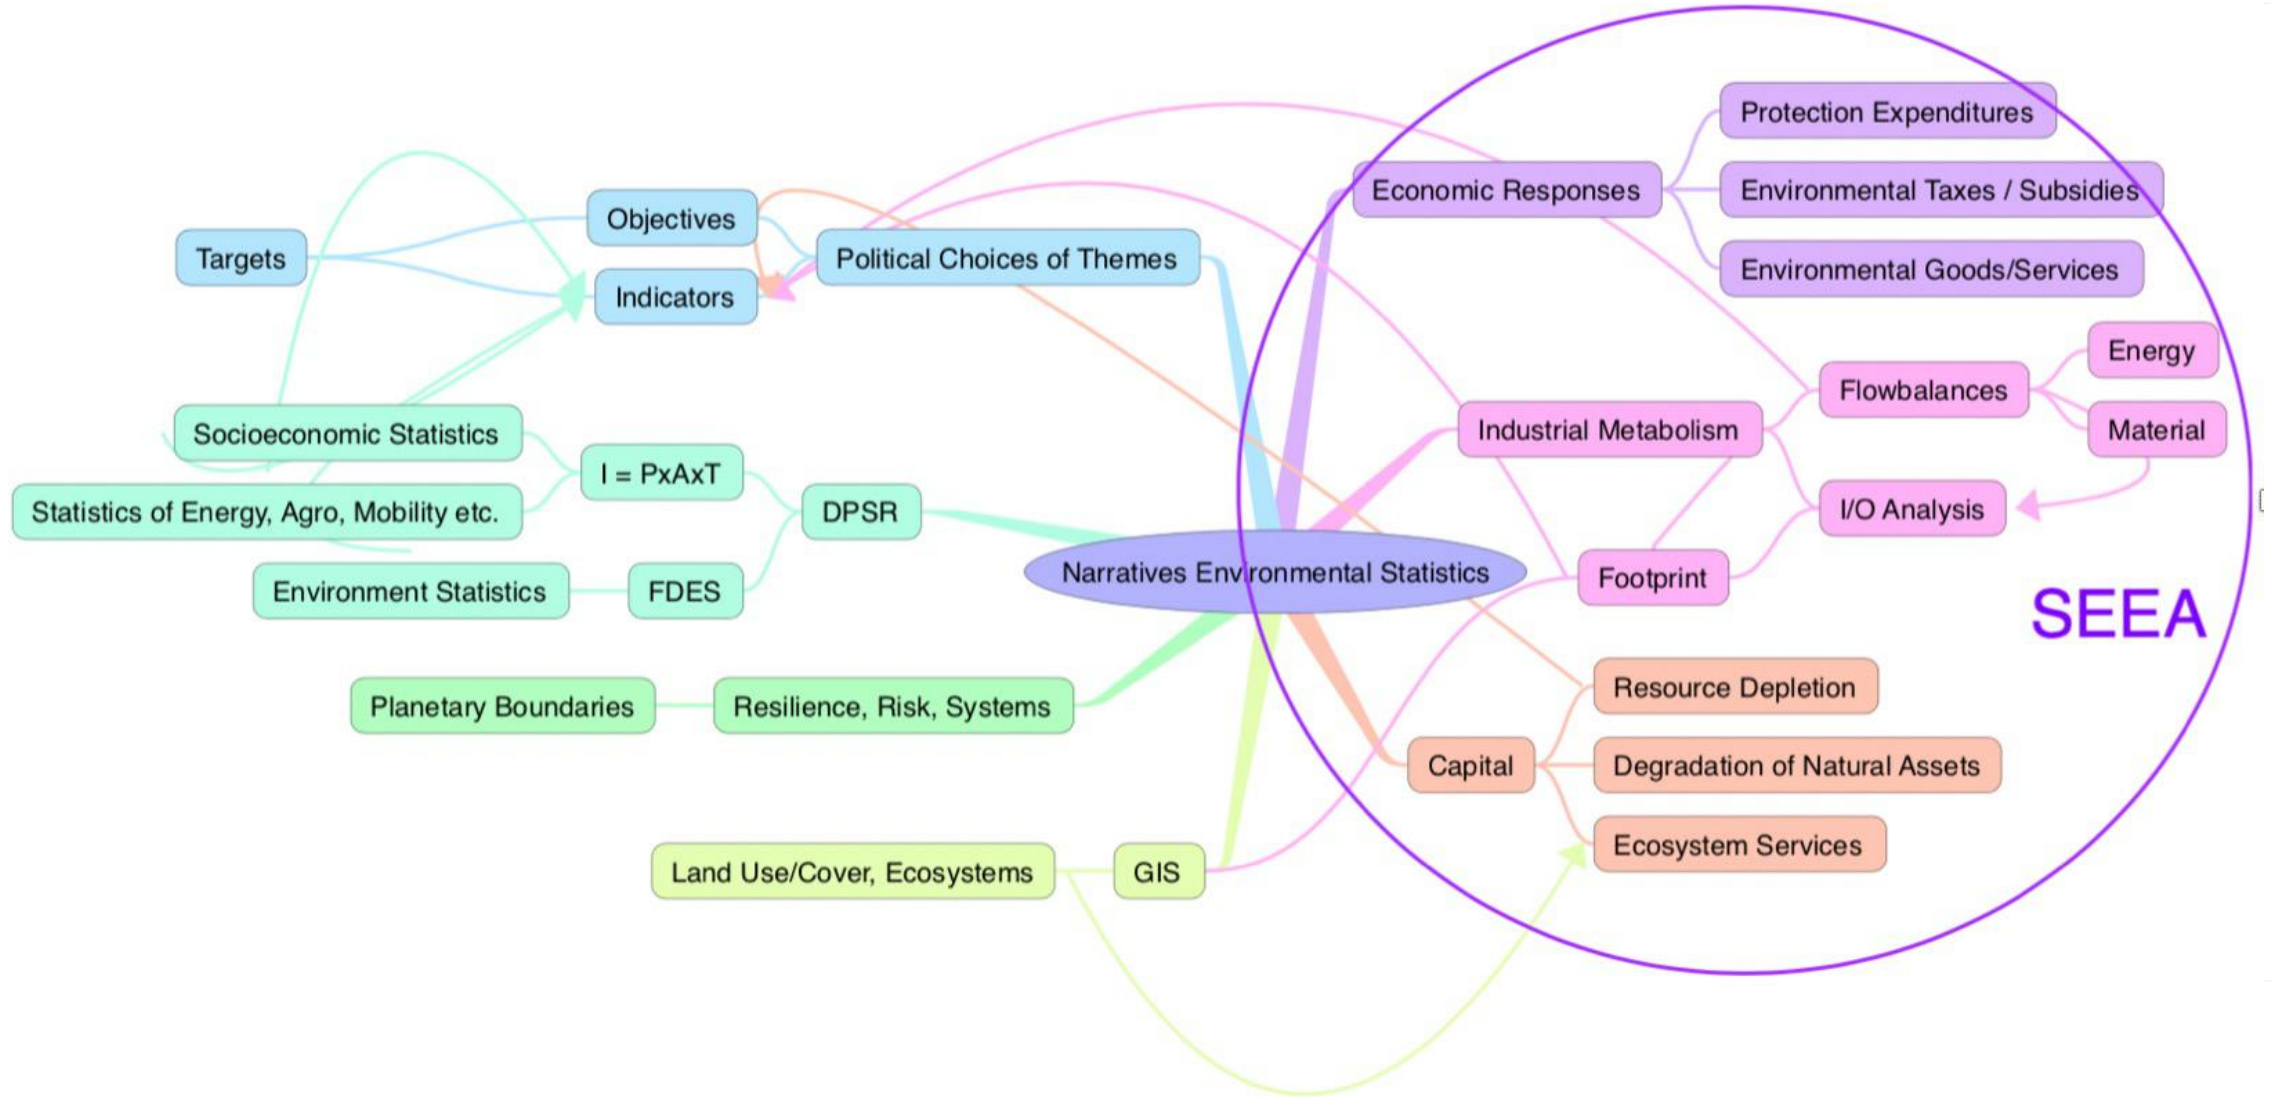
Protection Expenditures

Economic Responses

Environmental Taxes / Subsidies

Environmental Goods/Services

Objectives

Targets

Political Choices of Themes

Indicators

Energy

Flowbalances

Material

Industrial Metabolism

Socioeconomic Statistics

I = PxAxT

I/O Analysis

Statistics of Energy, Agro, Mobility etc.

DPSR

Footprint

Narratives Environmental Statistics

Environment Statistics

FDES

SEEA

Resource Depletion

Planetary Boundaries

Resilience, Risk, Systems

Capital

Degradation of Natural Assets

Ecosystem Services

Land Use/Cover, Ecosystems

GIS